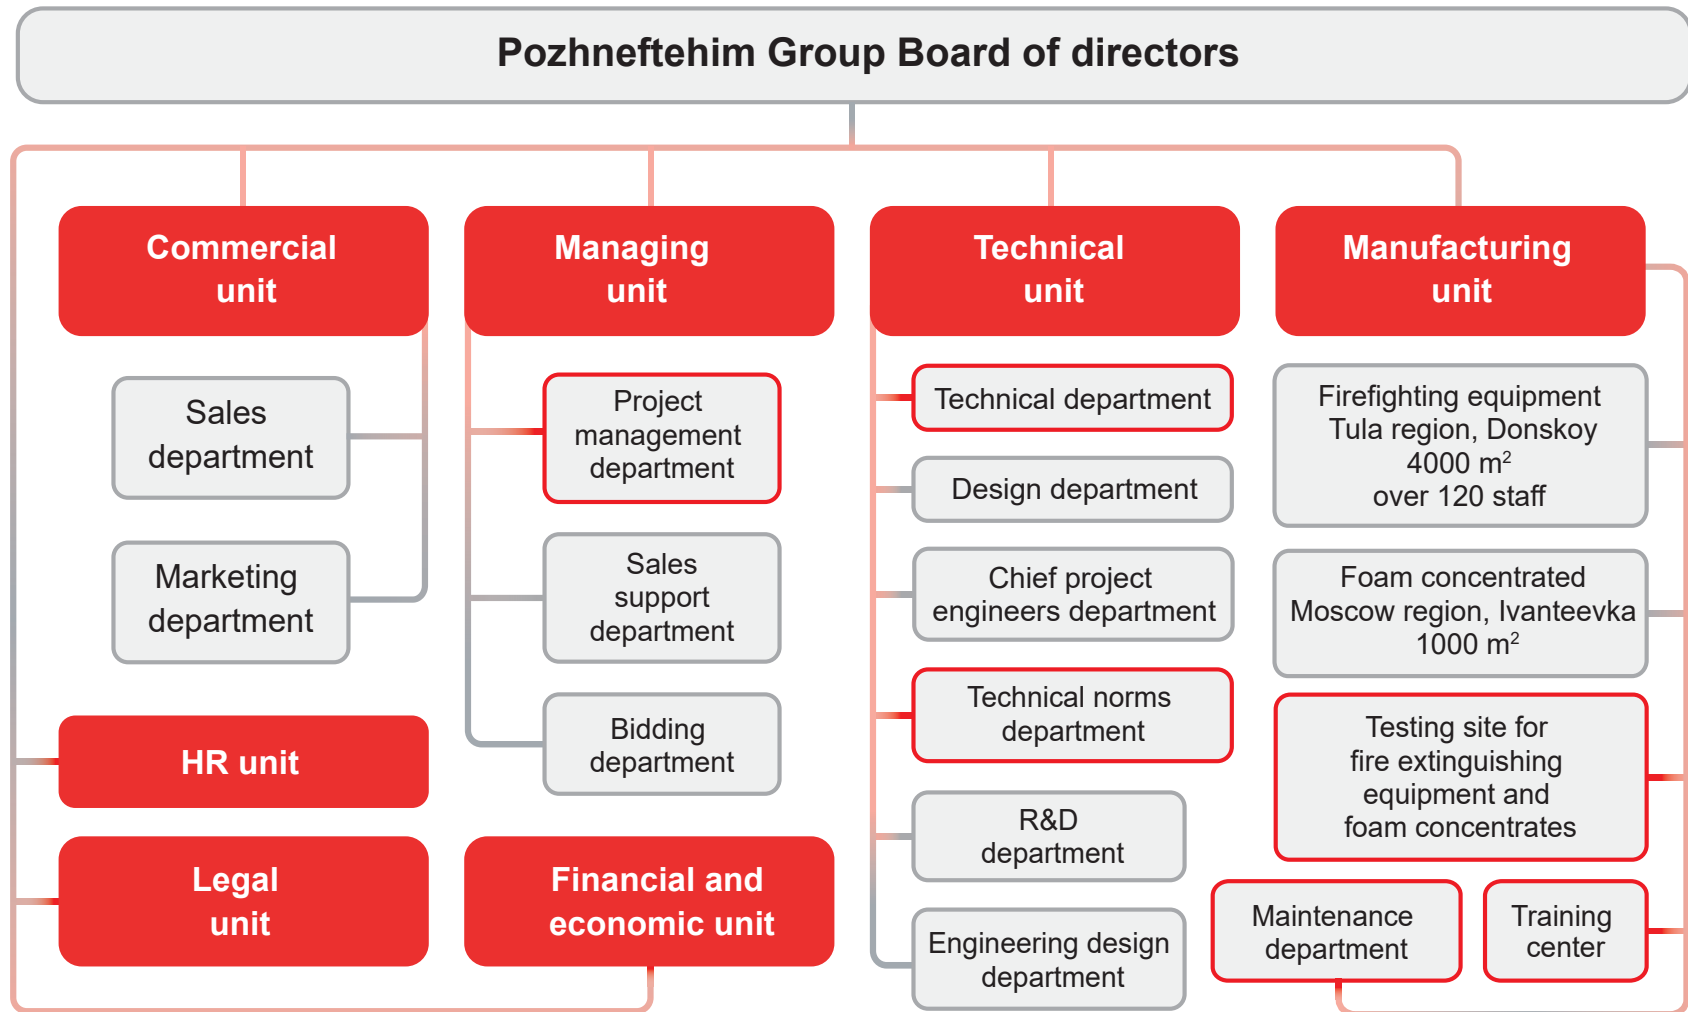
Pozhneftehim Group Board of directors

Commercial unit

Sales department

Marketing department

HR unit

Legal unit

Managing unit

Project management department

Sales support department

Bidding department

Financial and economic unit

Technical unit

Technical department

Design department

Chief project engineers department

Technical norms department

R&D department

Engineering design department

Manufacturing unit

Firefighting equipment Tula region, Donskoy 4000 $m^2$ over 120 staff

Foam concentrated Moscow region, Ivanteevka 1000 $m^2$

Testing site for fire extinguishing equipment and foam concentrates

Maintenance department

Training center